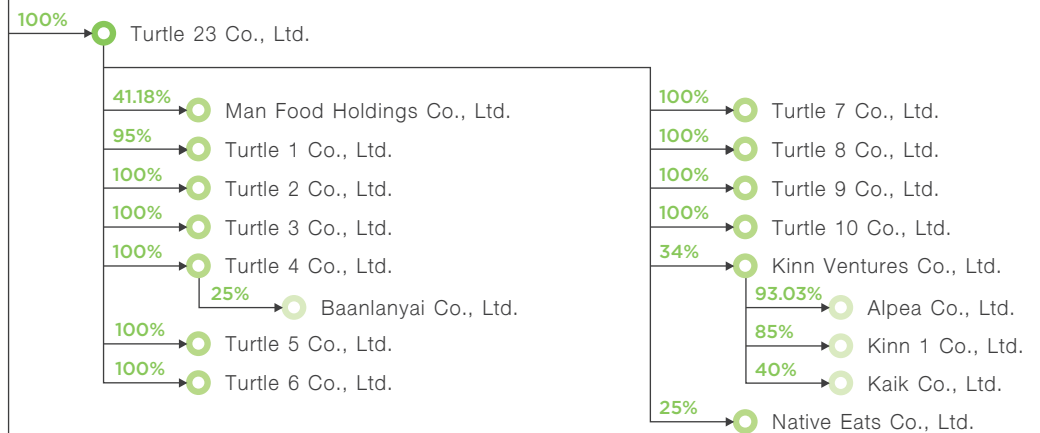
100% Turtle 23 Co., Ltd.

41.18% Man Food Holdings Co., Ltd.
95% Turtle 1 Co., Ltd.
100% Turtle 2 Co., Ltd.
100% Turtle 3 Co., Ltd.
100% Turtle 4 Co., Ltd.
25% Baanlanyai Co., Ltd.
100% Turtle 5 Co., Ltd.
100% Turtle 6 Co., Ltd.

100% Turtle 7 Co., Ltd.
100% Turtle 8 Co., Ltd.
100% Turtle 9 Co., Ltd.
100% Turtle 10 Co., Ltd.
34% Kinn Ventures Co., Ltd.
93.03% Alpea Co., Ltd.
85% Kinn 1 Co., Ltd.
40% Kaik Co., Ltd.
25% Native Eats Co., Ltd.